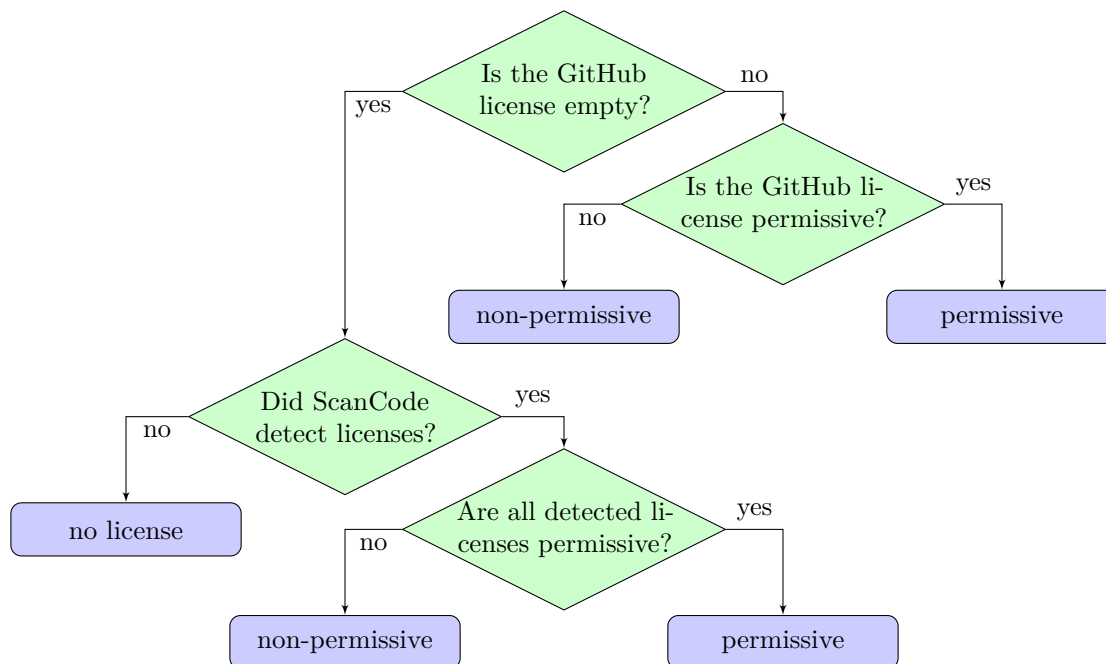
Is the GitHub license empty?

no

yes

Is the GitHub license permissive?

yes

no

non-permissive

permissive

Did ScanCode detect licenses?

yes

no

no license

Are all detected licenses permissive?

yes

no

non-permissive

permissive